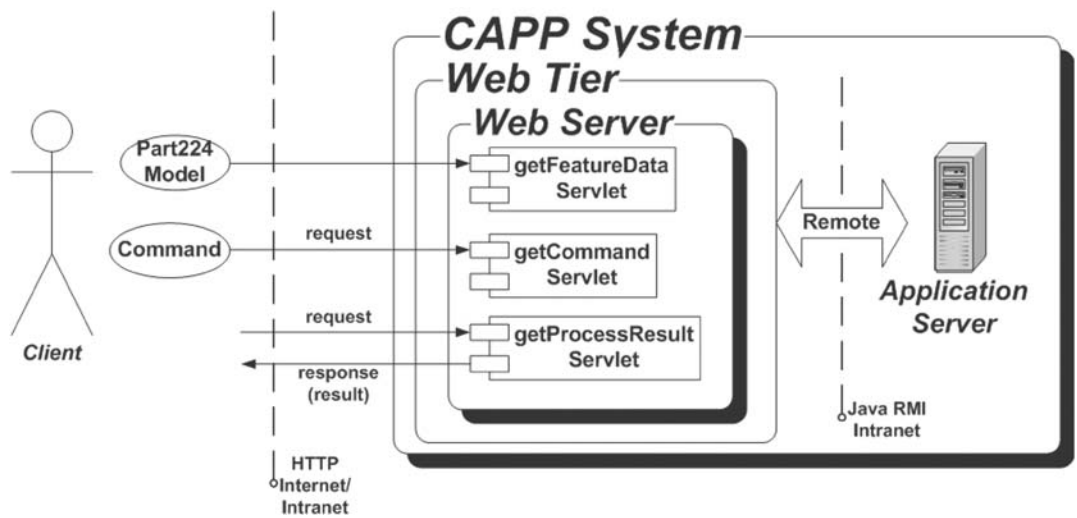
CAPP System

Web Tier

Web Server

Part224 Model

getFeatureData Servlet

Command

request

getCommand Servlet

Remote

request

getProcessResult Servlet

response (result)

Application Server

Client

Java RMI Intranet

HTTP Internet/ Intranet